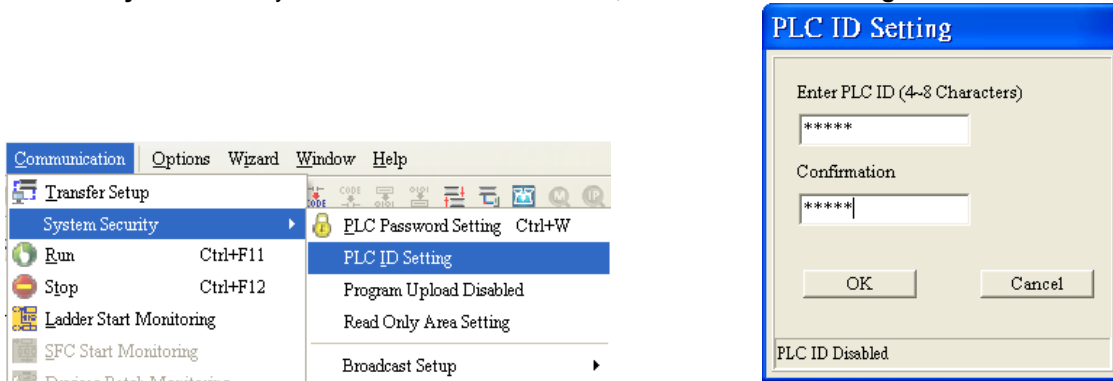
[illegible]

Communication Options Wizard Window Help

Transfer Setup
System Security
Run Ctrl+F11
Stop Ctrl+F12
Ladder Start Monitoring
SFC Start Monitoring
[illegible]

PLC Password Setting Ctrl+W
PLC ID Setting
Program Upload Disabled
Read Only Area Setting
Broadcast Setup

PLC ID Setting

Enter PLC ID (4~8 Characters)
*****
Confirmation
*****

OK Cancel

PLC ID Disabled